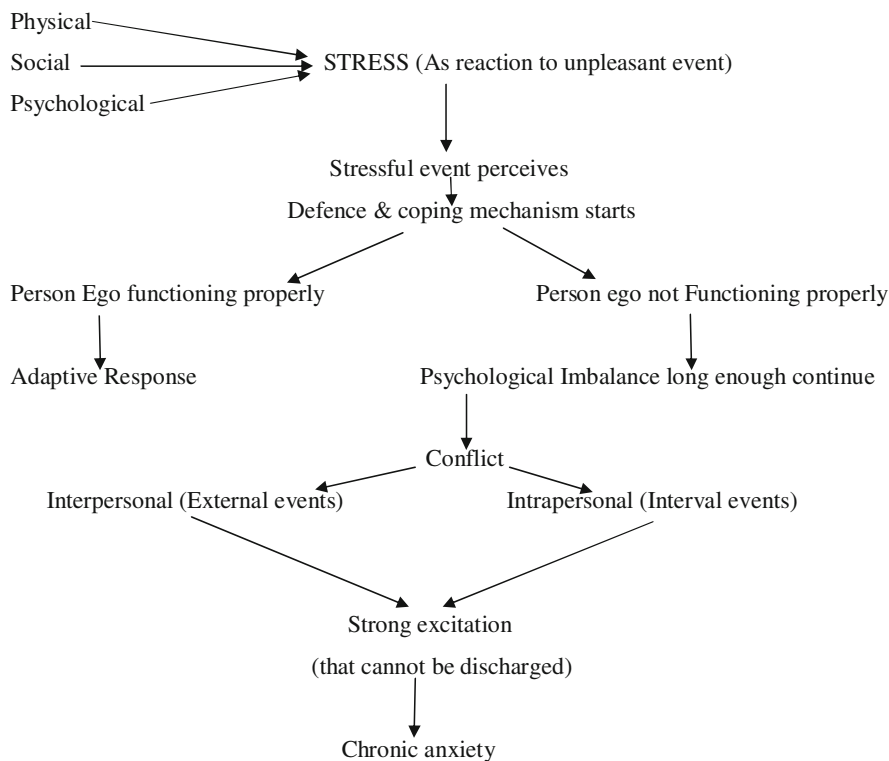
Physical
Social
Psychological

STRESS (As reaction to unpleasant event)

Stressful event perceives

Defence & coping mechanism starts

Person Ego functioning properly

Person ego not Functioning properly

Adaptive Response

Psychological Imbalance long enough continue

Conflict

Interpersonal (External events)

Intrapersonal (Interval events)

Strong excitation

(that cannot be discharged)

Chronic anxiety